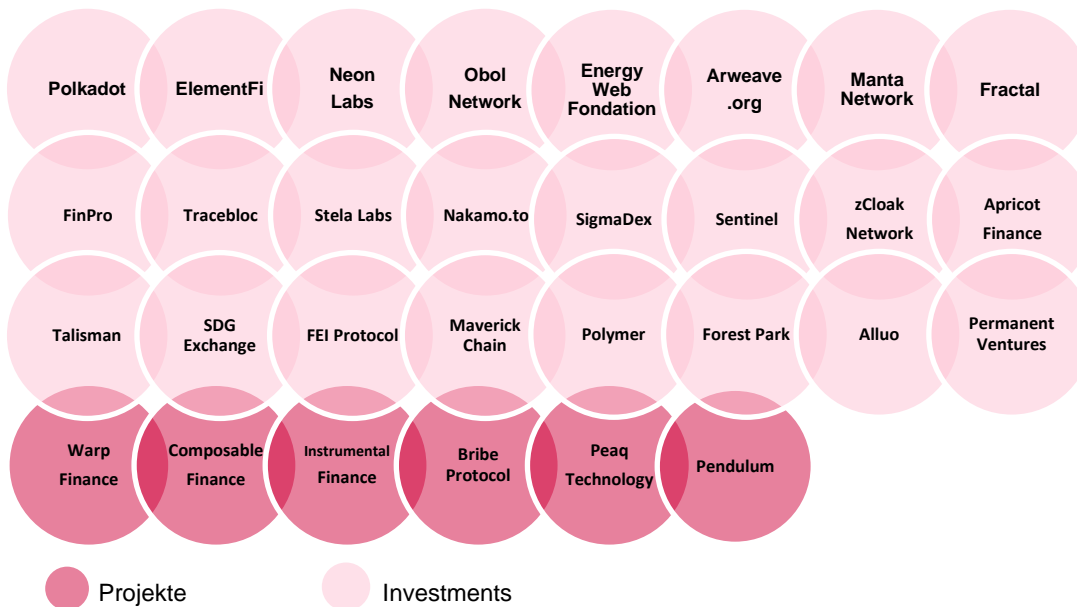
Polkadot

ElementFi

Neon Labs

Obol Network

Energy Web Fondation

Arweave .org

Manta Network

Fractal

FinPro

Tracebloc

Stela Labs

Nakamo.to

SigmaDex

Sentinel

zCloak Network

Apricot Finance

Talisman

SDG Exchange

FEI Protocol

Maverick Chain

Polymer

Forest Park

Alluo

Permanent Ventures

Warp Finance

Composable Finance

Instrumental Finance

Bribe Protocol

Peaq Technology

Pendulum

Projekte

Investments